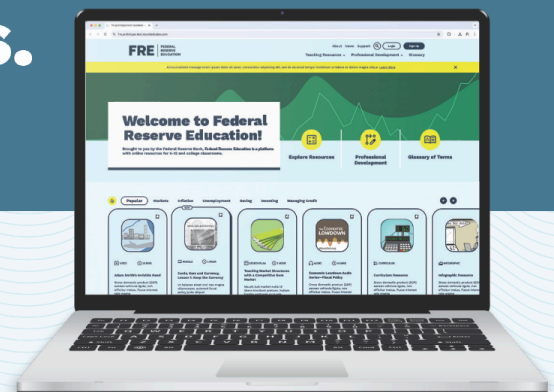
S.

FRE FEDERAL RESERVE EDUCATION

About Events Support Login Sign Up

Teaching Resources Professional Development Glossary

Welcome to Federal Reserve Education!

Brought to you by the Federal Reserve Bank, Federal Reserve Education is a platform with online resources for K-12 and college classrooms.

Explore Resources

Professional Development

Glossary of Terms

Popular Markets Inflation Unemployment Saving Investing Managing Credit

Adam Smith's Invisible Hand

Costs, Gain and Currency: Lesson 1: Keep the Currency

Teaching Market Structures with a Competitive Gum Market

Economic Lowdown Audio Series—Fiscal Policy

ECONOMIC LOWDOWN

Curriculum Resources

Infographic Resource